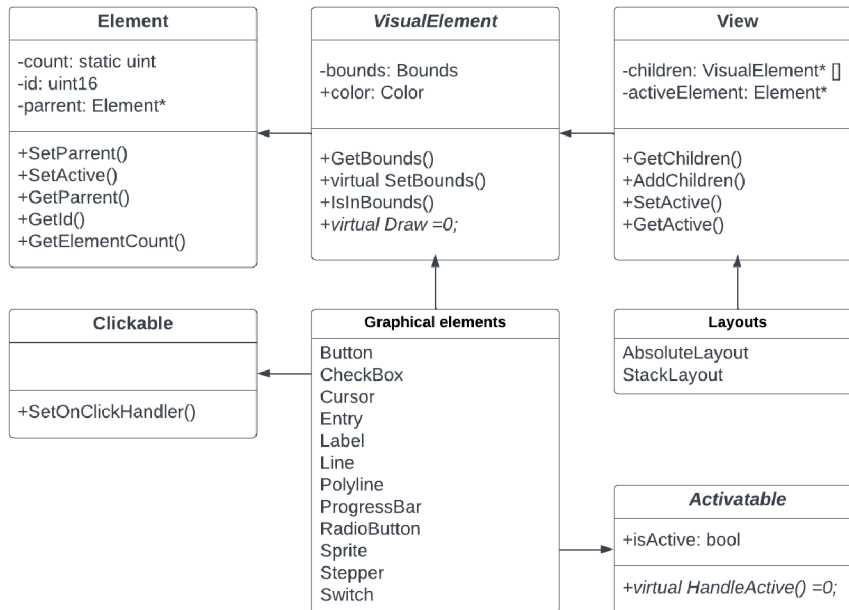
Element

-count: static uint
-id: uint16
-parrent: Element*

+SetParrent()
+SetActive()
+GetParrent()
+GetId()
+GetElementCount()

VisualElement

-bounds: Bounds
+color: Color

+GetBounds()
+virtual SetBounds()
+IsInBounds()
+virtual Draw =0;

View

-children: VisualElement* []
-activeElement: Element*

+GetChildren()
+AddChildren()
+SetActive()
+GetActive()

Clickable

+SetOnClickHandler()

Graphical elements

Button
CheckBox
Cursor
Entry
Label
Line
Polyline
ProgressBar
RadioButton
Sprite
Stepper
Switch

Layouts

AbsoluteLayout
StackLayout

Activatable

+isActive: bool

+virtual HandleActive() =0;